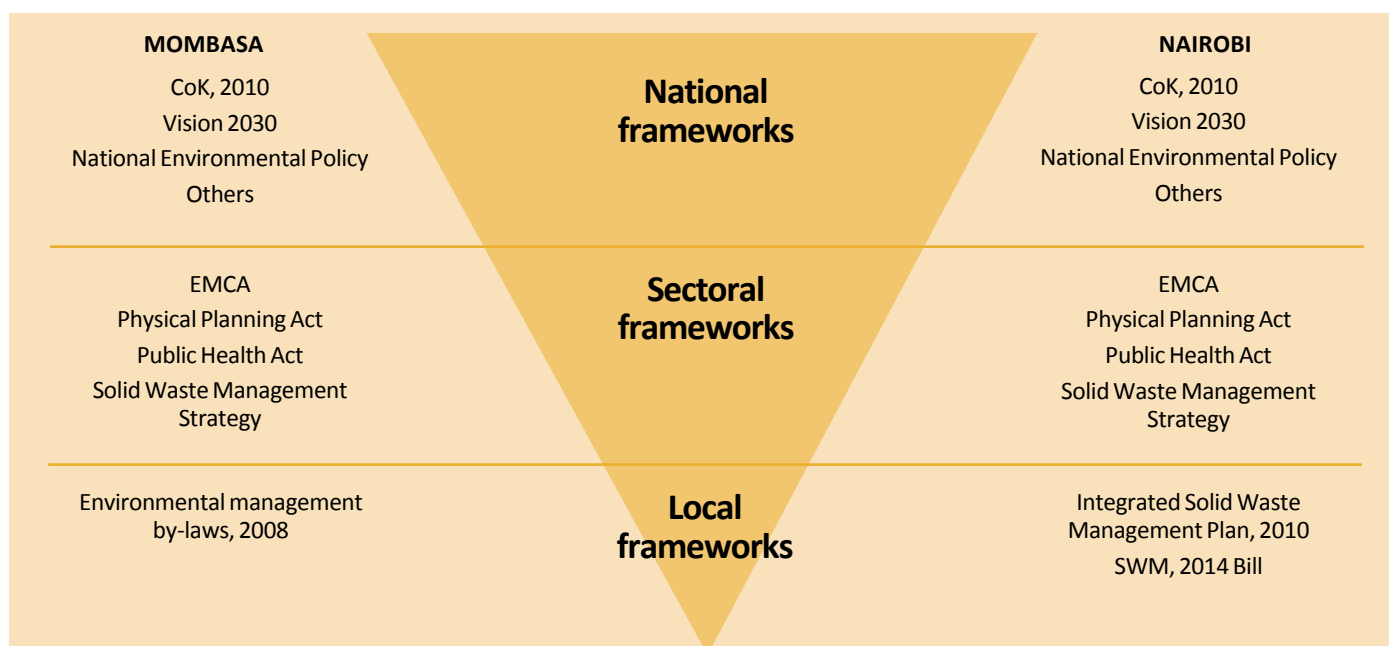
MOMBASA

CoK, 2010

Vision 2030

National Environmental Policy

Others

National frameworks

NAIROBI

CoK, 2010

Vision 2030

National Environmental Policy

Others

EMCA

Physical Planning Act

Public Health Act

Solid Waste Management Strategy

Sectoral frameworks

EMCA

Physical Planning Act

Public Health Act

Solid Waste Management Strategy

Environmental management by-laws, 2008

Local frameworks

Integrated Solid Waste Management Plan, 2010

SWM, 2014 Bill